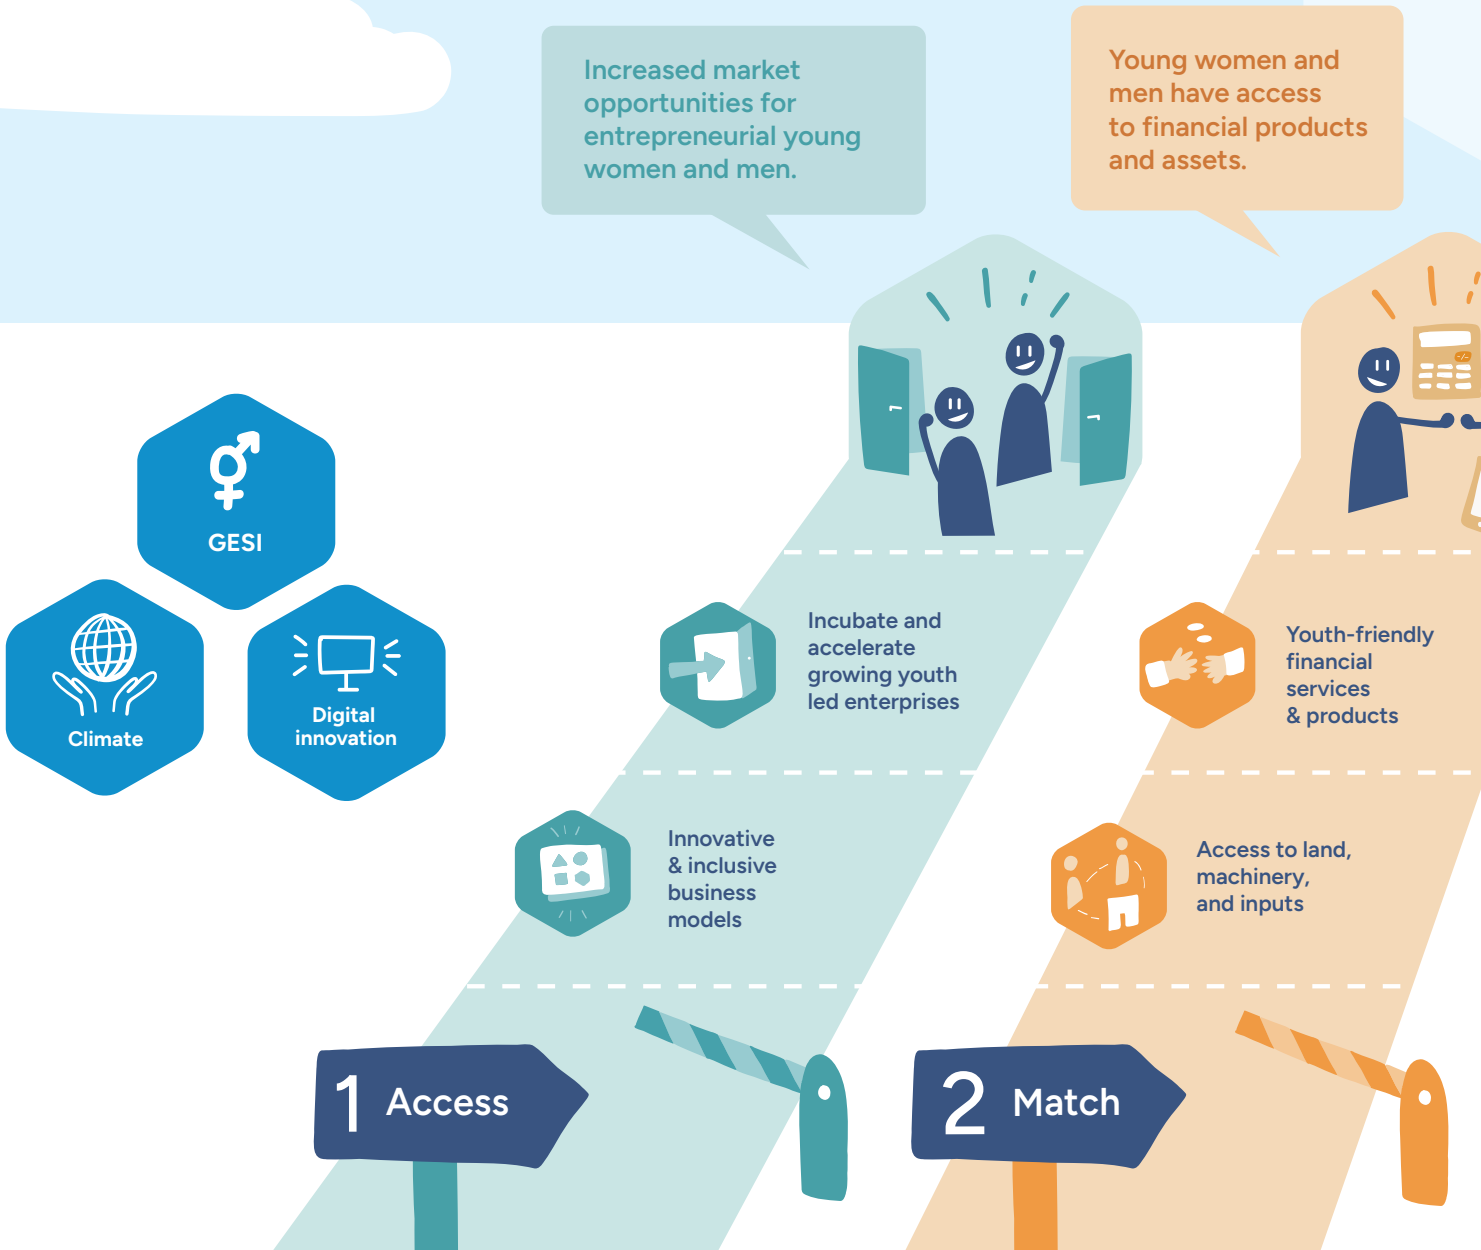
Increased market opportunities for entrepreneurial young women and men.

Young women and men have access to financial products and assets.

GESI

Climate

Digital innovation

Incubate and accelerate growing youth led enterprises

Youth-friendly financial services & products

Innovative & inclusive business models

Access to land, machinery, and inputs

1 Access

2 Match